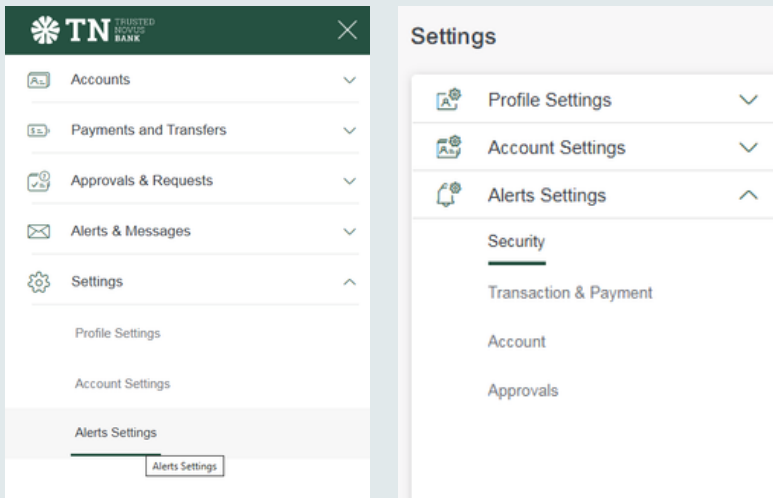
TN TRUSTED NOVUS BANK

Accounts

Payments and Transfers

Approvals & Requests

Alerts & Messages

Settings

Profile Settings

Account Settings

Alerts Settings

Alerts Settings

Settings

Profile Settings

Account Settings

Alerts Settings

Security

Transaction & Payment

Account

Approvals